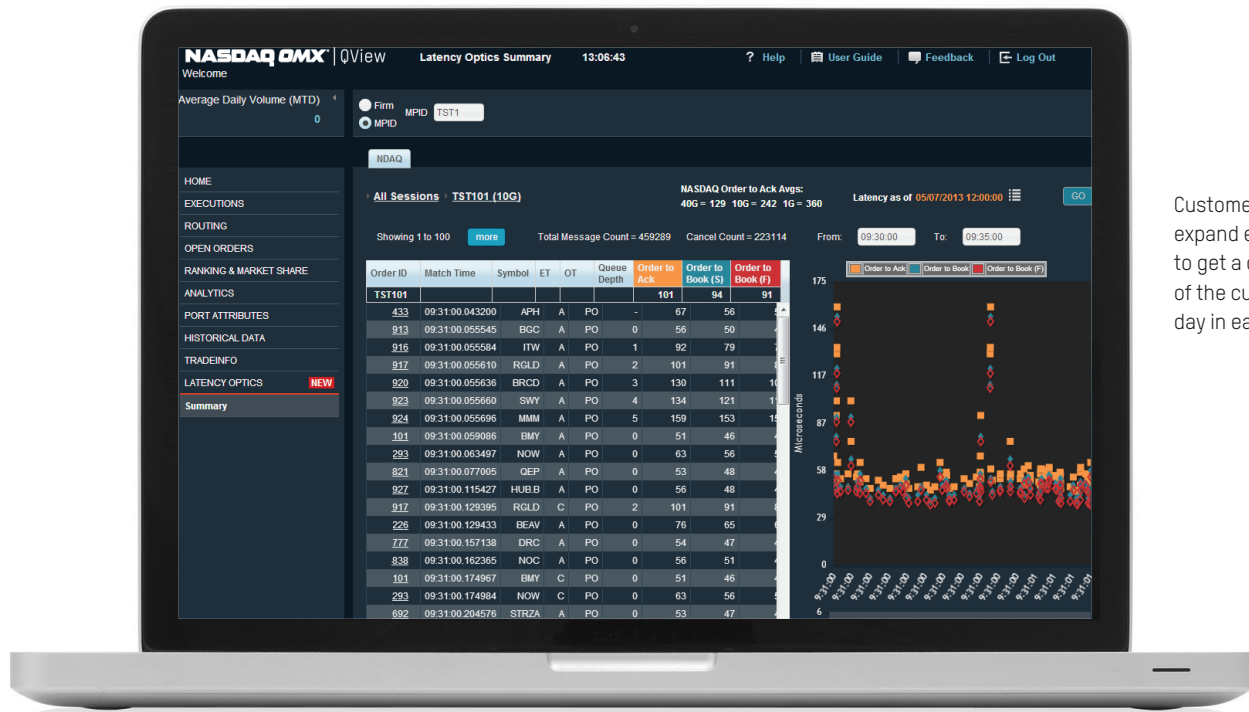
NASDAQ OMX® | QView Latency Optics Summary 13:06:43 ? Help User Guide Feedback Log Out
Welcome

Average Daily Volume (MTD)
0

Firm
MPID MPID TST1

NDAQ

HOME
EXECUTIONS
ROUTING
OPEN ORDERS
RANKING & MARKET SHARE
ANALYTICS
PORT ATTRIBUTES
HISTORICAL DATA
TRADEINFO
LATENCY OPTICS NEW
Summary

All Sessions › TST101 (10G)

NASDAQ Order to Ack Avgs:
40G = 129 10G = 242 1G = 360

Latency as of 05/07/2013 12:00:00

GO

Showing 1 to 100 more Total Message Count = 459289 Cancel Count = 223114 From: 09:30:00 To: 09:35:00

| Order ID | Match Time | Symbol | ET | OT | Queue Depth | Order to Ack | Order to Book (S) | Order to Book (F) |
|---|---|---|---|---|---|---|---|---|
| TST101 | | | | | | 101 | 94 | 91 |
| 433 | 09:31:00.043200 | APH | A | PO | - | 67 | 56 | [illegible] |
| 913 | 09:31:00.055545 | BGC | A | PO | 0 | 56 | 50 | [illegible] |
| 916 | 09:31:00.055584 | ITW | A | PO | 1 | 92 | 79 | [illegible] |
| 917 | 09:31:00.055610 | RGLD | A | PO | 2 | 101 | 91 | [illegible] |
| 920 | 09:31:00.055636 | BRCD | A | PO | 3 | 130 | 111 | 10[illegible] |
| 923 | 09:31:00.055660 | SWY | A | PO | 4 | 134 | 121 | 1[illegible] |
| 924 | 09:31:00.055696 | MMM | A | PO | 5 | 159 | 153 | 15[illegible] |
| 101 | 09:31:00.059086 | BMY | A | PO | 0 | 51 | 46 | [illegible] |
| 293 | 09:31:00.063497 | NOW | A | PO | 0 | 63 | 56 | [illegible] |
| 821 | 09:31:00.077005 | QEP | A | PO | 0 | 53 | 48 | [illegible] |
| 927 | 09:31:00.115427 | HUB.B | A | PO | 0 | 56 | 48 | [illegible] |
| 917 | 09:31:00.129395 | RGLD | C | PO | 2 | 101 | 91 | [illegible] |
| 226 | 09:31:00.129433 | BEAV | A | PO | 0 | 76 | 65 | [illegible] |
| 777 | 09:31:00.157138 | DRC | A | PO | 0 | 54 | 47 | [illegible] |
| 838 | 09:31:00.162365 | NOC | A | PO | 0 | 56 | 51 | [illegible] |
| 101 | 09:31:00.174967 | BMY | C | PO | 0 | 51 | 46 | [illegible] |
| 293 | 09:31:00.174984 | NOW | C | PO | 0 | 63 | 56 | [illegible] |
| 692 | 09:31:00.204576 | STRZA | A | PO | 0 | 53 | 47 | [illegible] |

Order to Ack Order to Book Order to Book (F)
175
146
117
87
58
29
0
Microseconds
9:31:00 9:31:00 9:31:00 9:31:00 9:31:00 9:31:00 9:31:00 9:31:00 9:31:00 9:31:00 9:31:01 9:31:01 9:31:0
6

Custome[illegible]
expand e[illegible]
to get a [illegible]
of the cu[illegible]
day in ea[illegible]